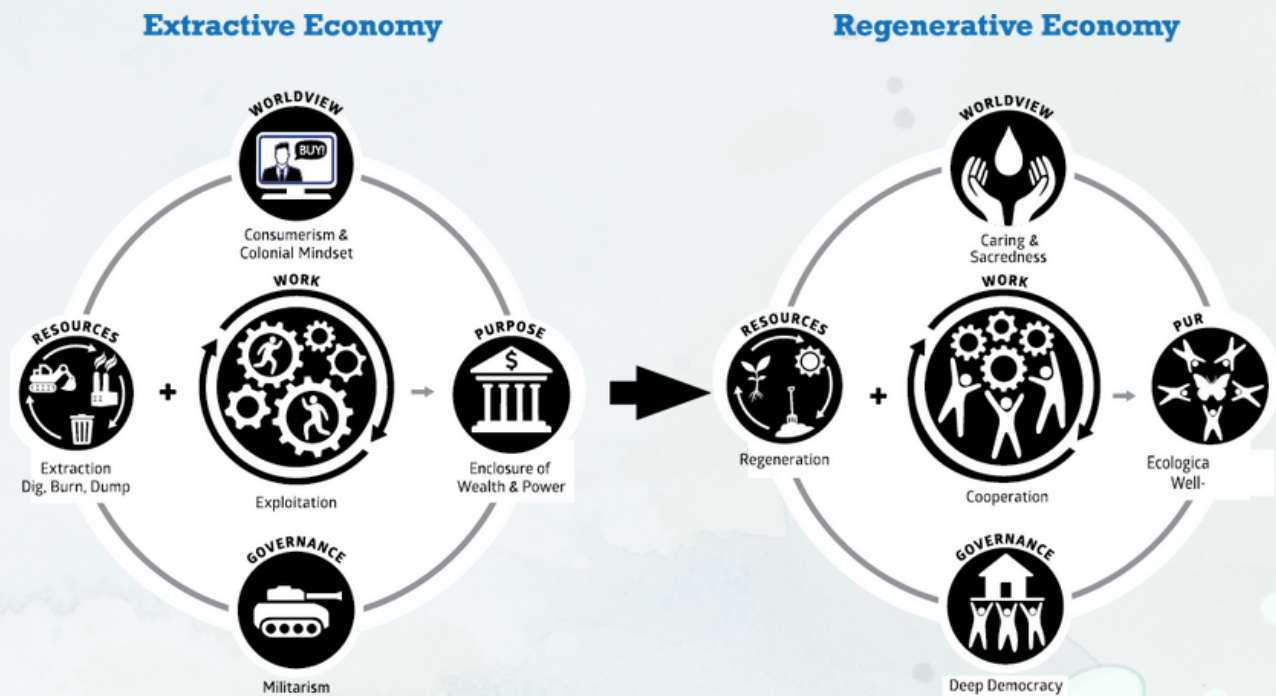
Extractive Economy

WORLDVIEW

BUY!

Consumerism & Colonial Mindset

WORK

RESOURCES

Extraction Dig, Burn, Dump

+

Exploitation

PURPOSE

$

Enclosure of Wealth & Power

GOVERNANCE

Militarism

Regenerative Economy

WORLDVIEW

Caring & Sacredness

WORK

RESOURCES

Regeneration

+

Cooperation

PUR

Ecologica Well-

GOVERNANCE

Deep Democracy